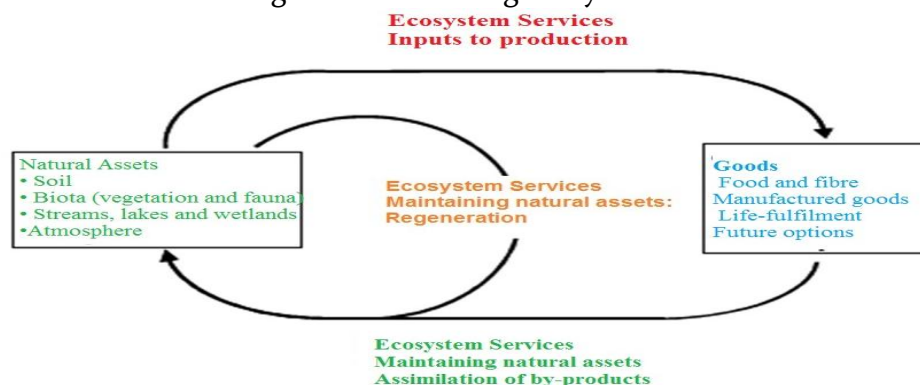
Ecosystem Services
Inputs to production

Natural Assets
• Soil
• Biota (vegetation and fauna)
• Streams, lakes and wetlands
•Atmosphere

Ecosystem Services
Maintaining natural assets:
Regeneration

Goods
Food and fibre
Manufactured goods
Life-fulfilment
Future options

Ecosystem Services
Maintaining natural assets
Assimilation of by-products